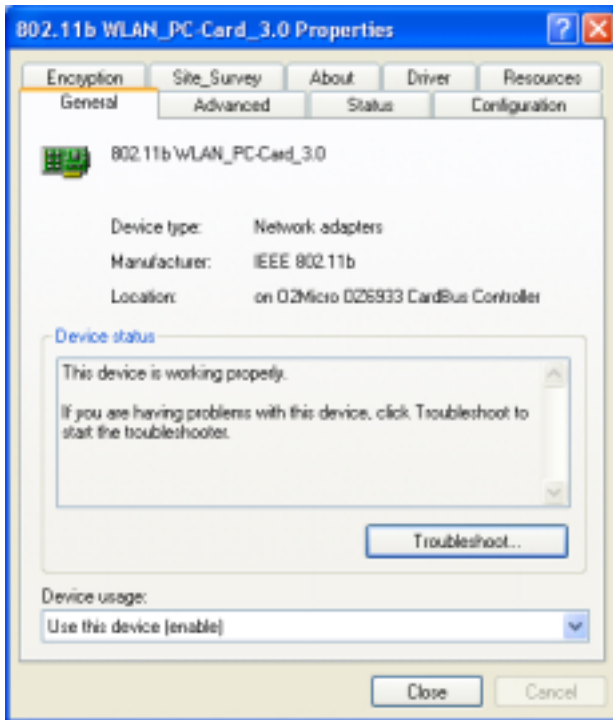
802.11b WLAN_PC-Card_3.0 Properties

?
X

Encryption
Site_Survey
About
Driver
Resources
General
Advanced
Status
Configuration

802.11b WLAN_PC-Card_3.0

Device type: Network adapters

Manufacturer: IEEE 802.11b

Location: on O2Micro OZ6933 CardBus Controller

Device status

This device is working properly.

If you are having problems with this device, click Troubleshoot to start the troubleshooter.

Troubleshoot...

Device usage:

Use this device (enable)

Close
Cancel